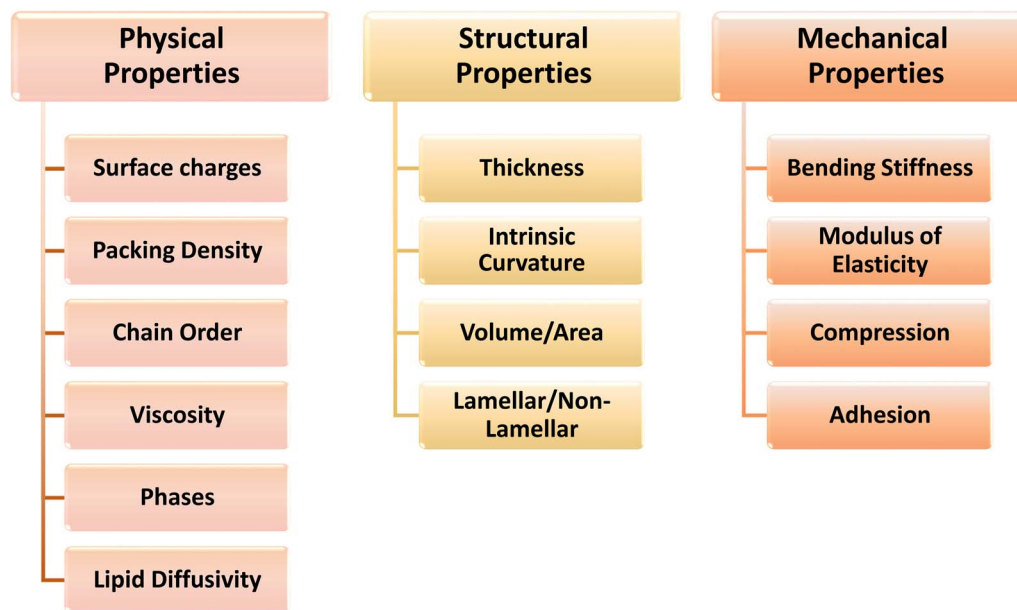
Physical Properties

Surface charges

Packing Density

Chain Order

Viscosity

Phases

Lipid Diffusivity

Structural Properties

Thickness

Intrinsic Curvature

Volume/Area

Lamellar/Non-Lamellar

Mechanical Properties

Bending Stiffness

Modulus of Elasticity

Compression

Adhesion